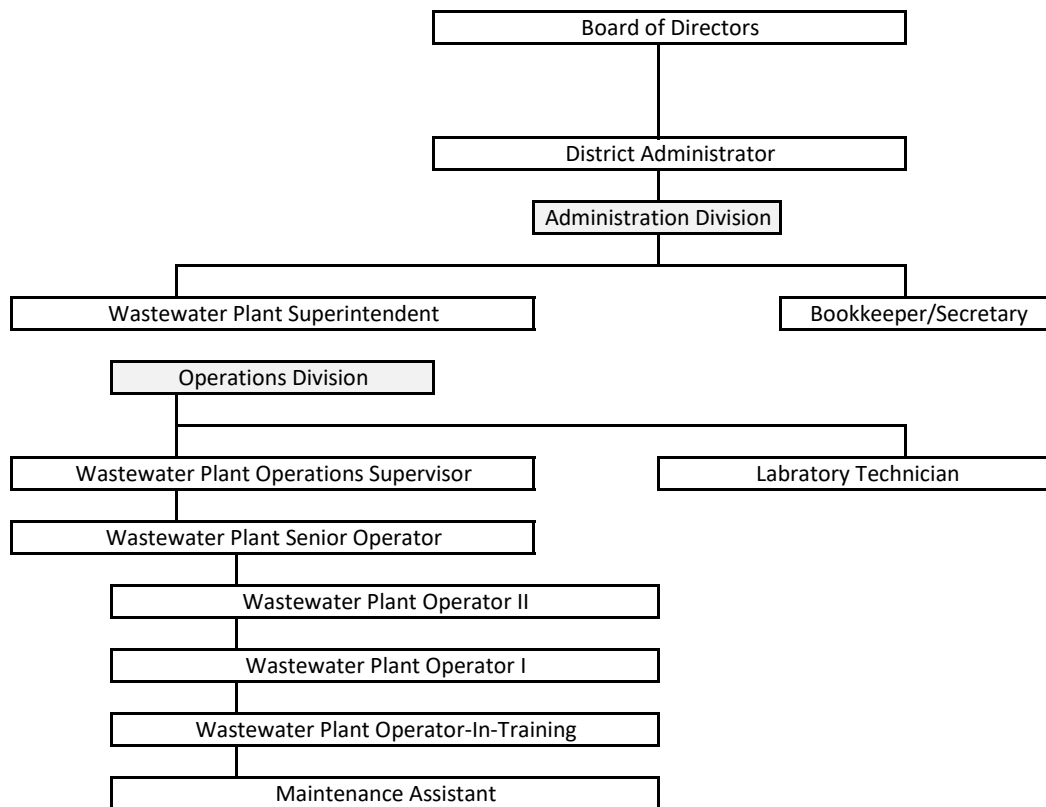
Board of Directors

District Administrator

Administration Division

Wastewater Plant Superintendent

Bookkeeper/Secretary

Operations Division

Wastewater Plant Operations Supervisor

Labratory Technician

Wastewater Plant Senior Operator

Wastewater Plant Operator II

Wastewater Plant Operator I

Wastewater Plant Operator-In-Training

Maintenance Assistant